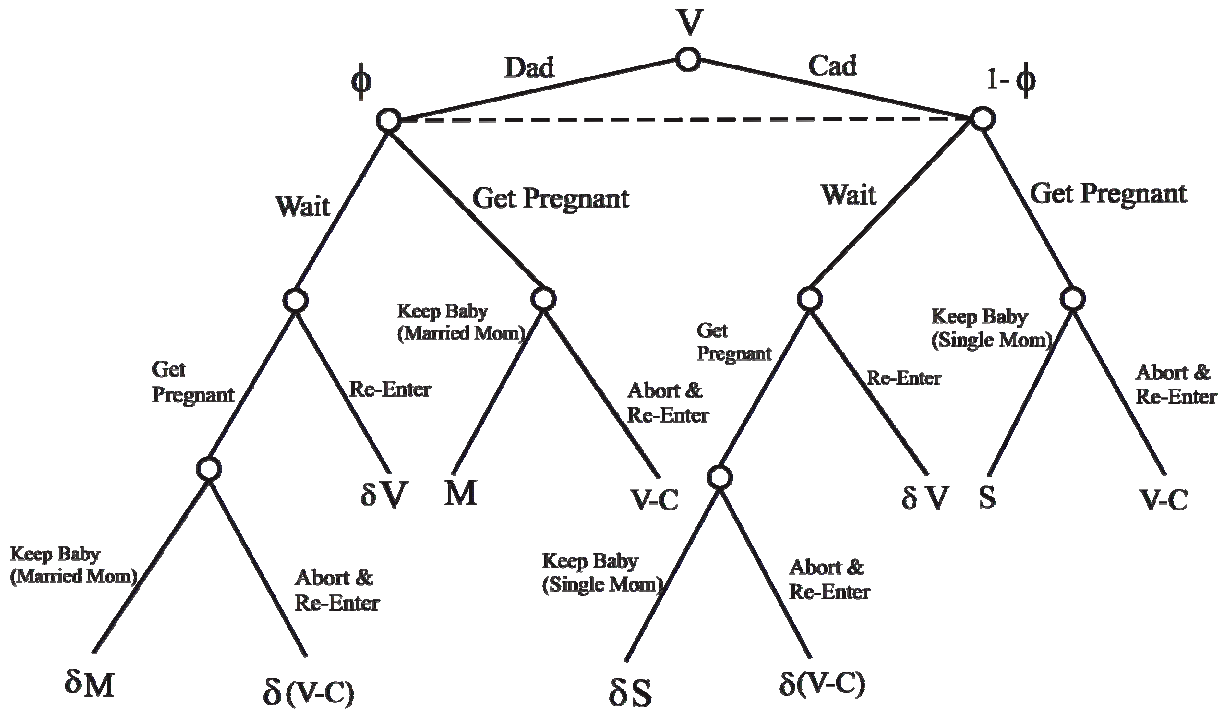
V

Dad

Cad

$\phi$

1- $\phi$

Wait

Get Pregnant

Wait

Get Pregnant

Get Pregnant

Re-Enter

Keep Baby (Married Mom)

Abort & Re-Enter

Get Pregnant

Re-Enter

Keep Baby (Single Mom)

Abort & Re-Enter

$\delta$V

M

V-C

$\delta$ V

S

V-C

Keep Baby (Married Mom)

Abort & Re-Enter

Keep Baby (Single Mom)

Abort & Re-Enter

$\delta$M

$\delta$(V-C)

$\delta$S

$\delta$(V-C)